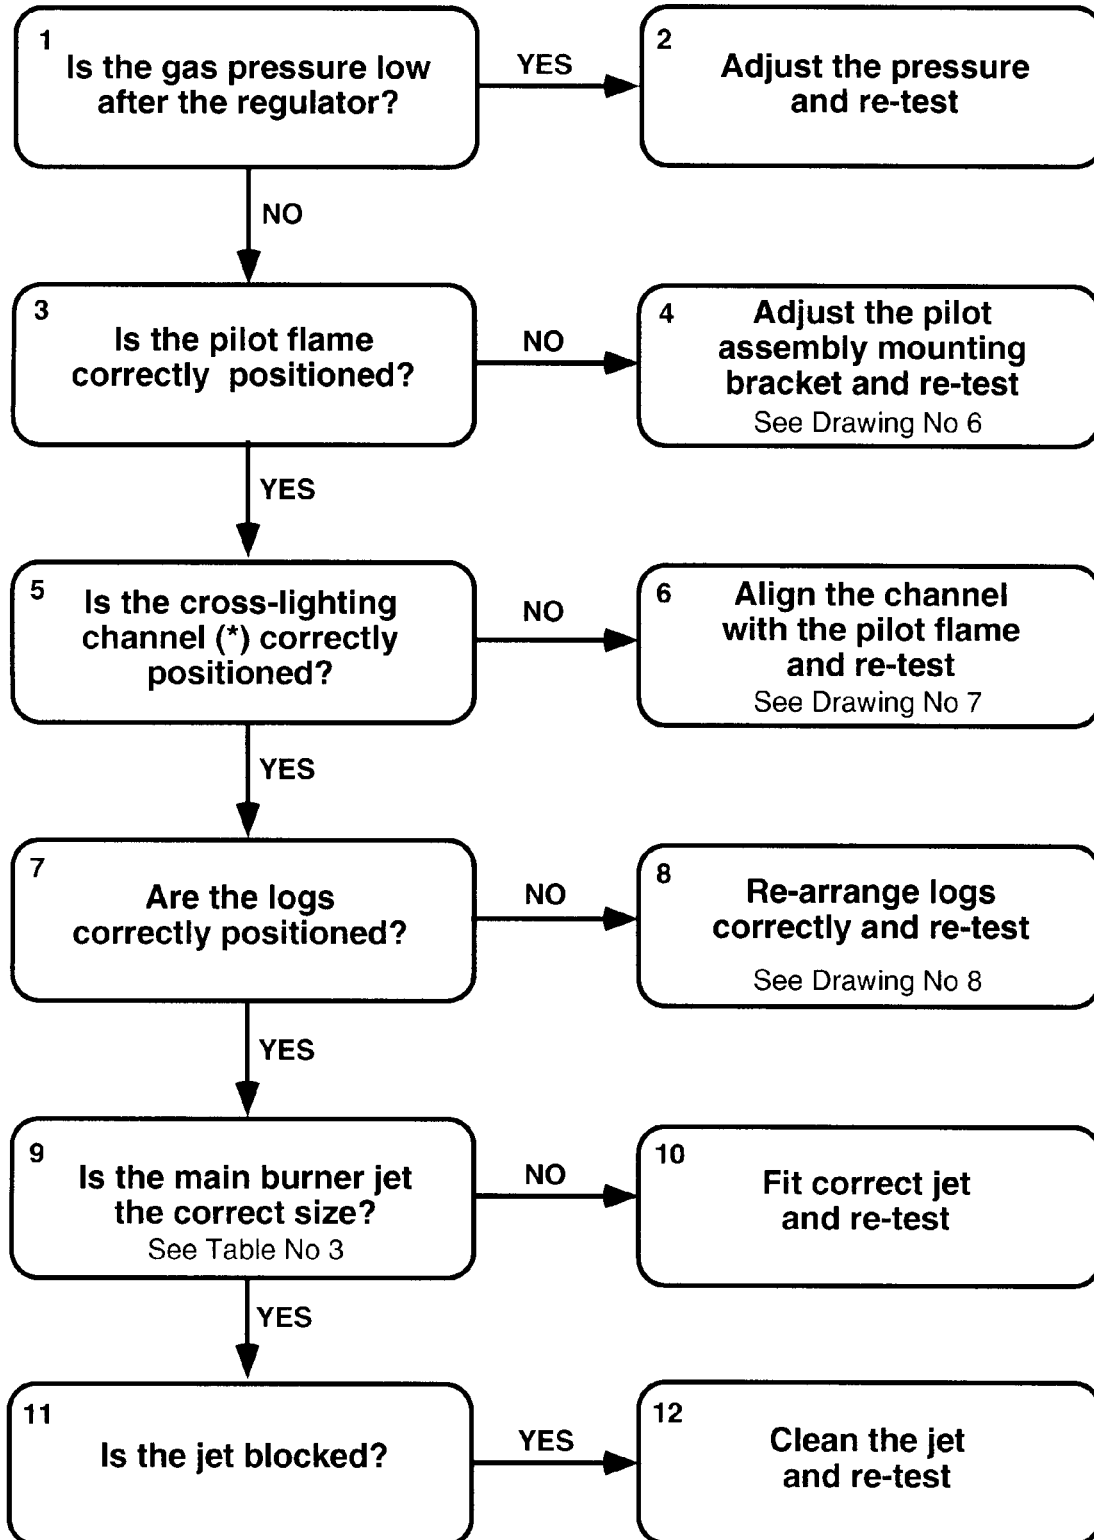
1
Is the gas pressure low after the regulator?

YES

2
Adjust the pressure and re-test

NO

3
Is the pilot flame correctly positioned?

NO

4
Adjust the pilot assembly mounting bracket and re-test
See Drawing No 6

YES

5
Is the cross-lighting channel (*) correctly positioned?

NO

6
Align the channel with the pilot flame and re-test
See Drawing No 7

YES

7
Are the logs correctly positioned?

NO

8
Re-arrange logs correctly and re-test
See Drawing No 8

YES

9
Is the main burner jet the correct size?
See Table No 3

NO

10
Fit correct jet and re-test

YES

11
Is the jet blocked?

YES

12
Clean the jet and re-test